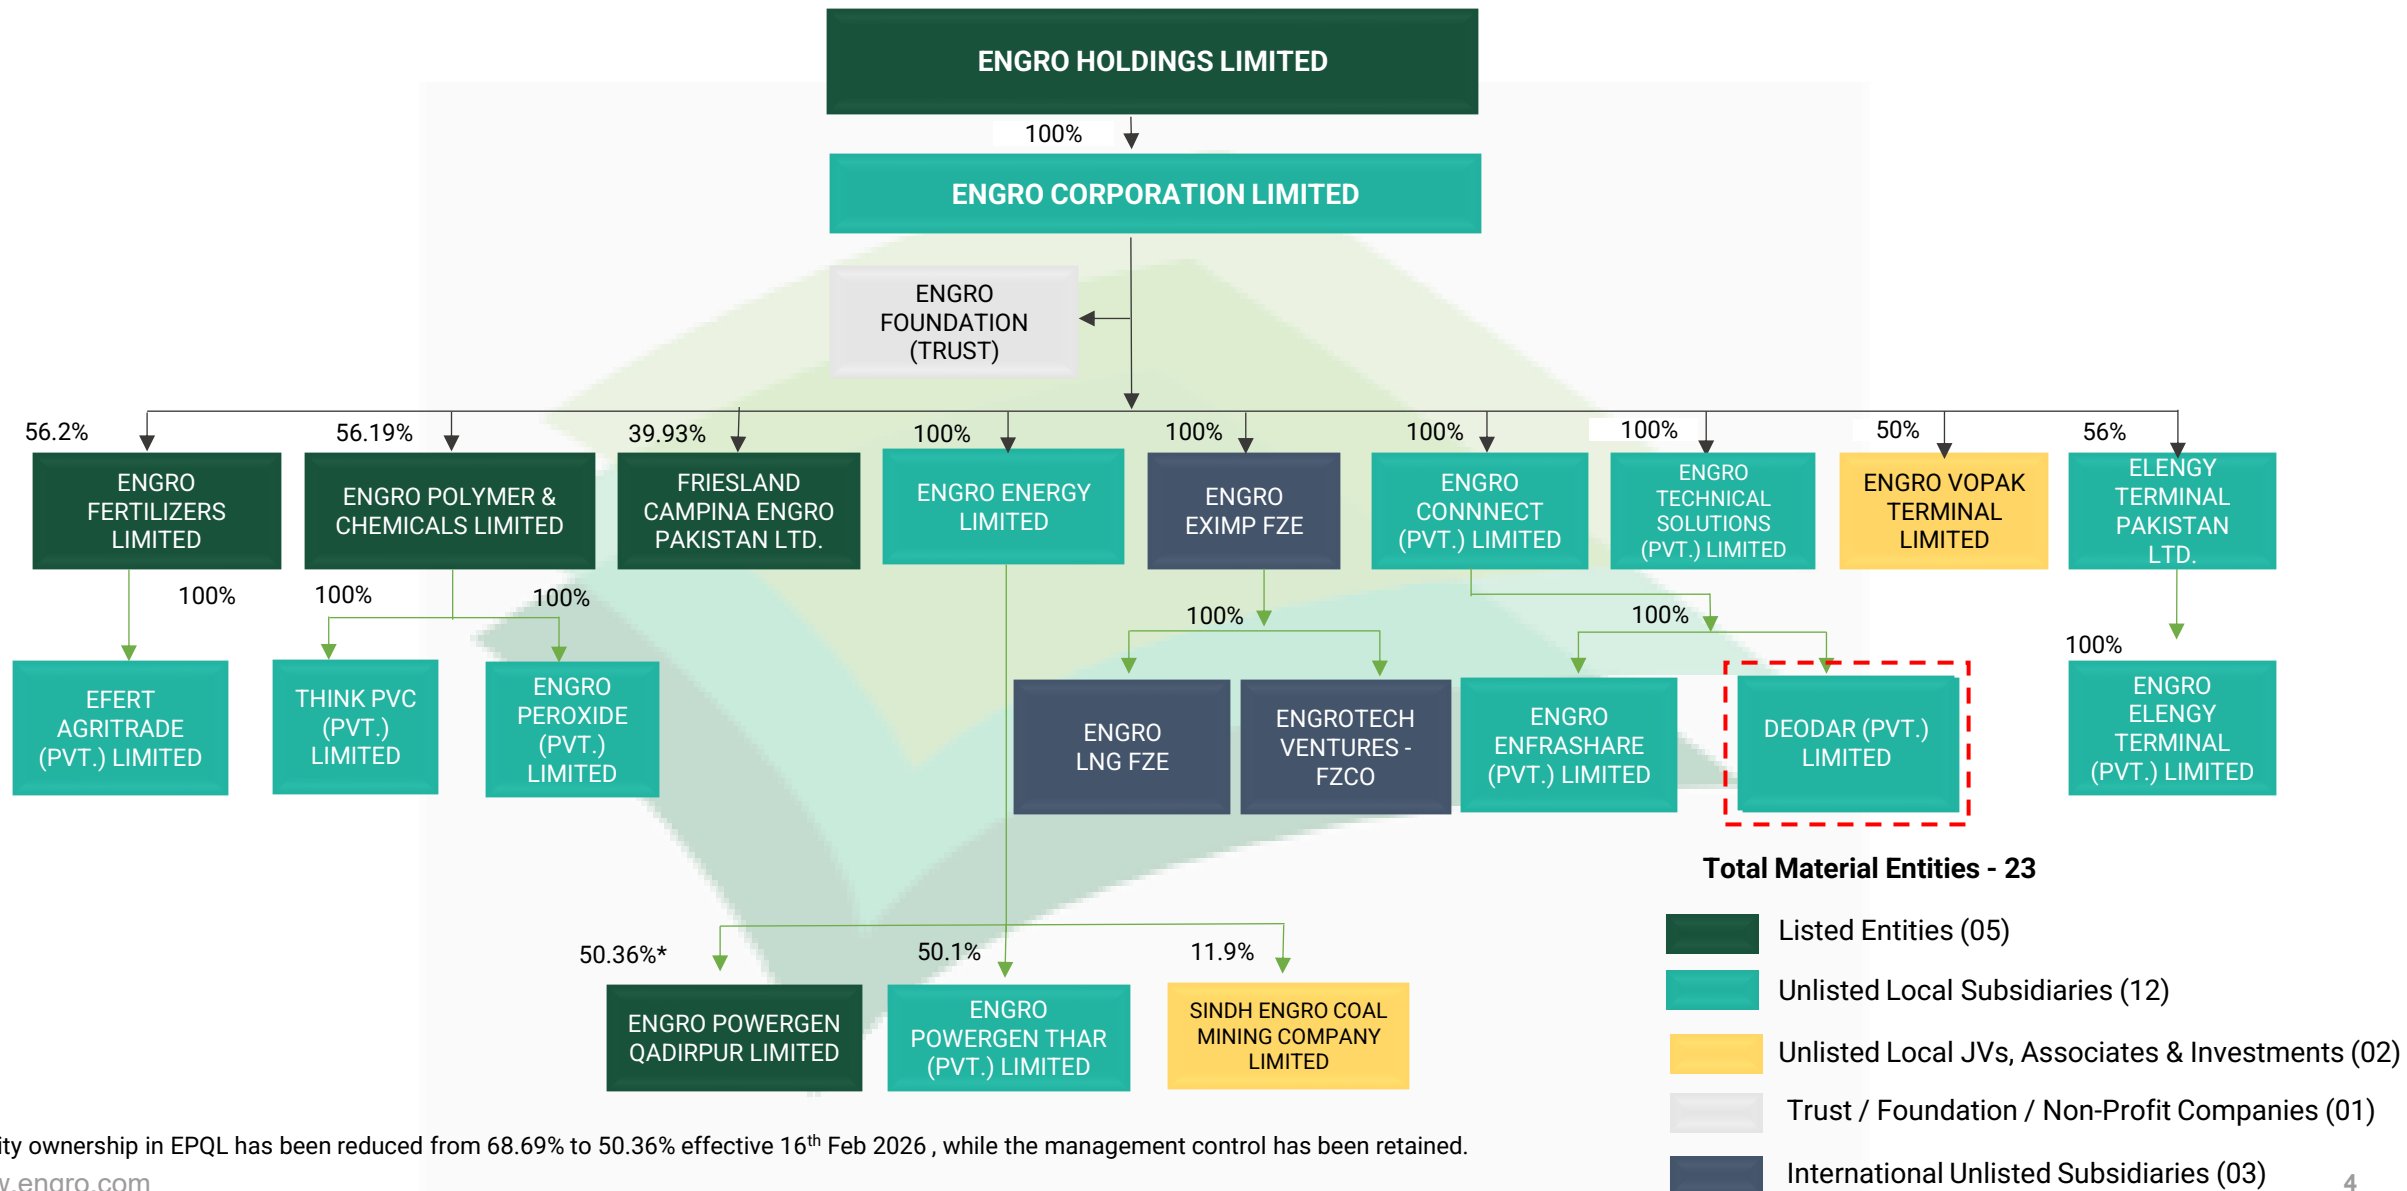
ENGRO HOLDINGS LIMITED

100%

ENGRO CORPORATION LIMITED

ENGRO FOUNDATION (TRUST)

56.2%

ENGRO FERTILIZERS LIMITED

56.19%

ENGRO POLYMER & CHEMICALS LIMITED

39.93%

FRIESLAND CAMPINA ENGRO PAKISTAN LTD.

100%

ENGRO ENERGY LIMITED

100%

ENGRO EXIMP FZE

100%

ENGRO CONNNECT (PVT.) LIMITED

100%

ENGRO TECHNICAL SOLUTIONS (PVT.) LIMITED

50%

ENGRO VOPAK TERMINAL LIMITED

56%

ELENGY TERMINAL PAKISTAN LTD.

100%

EFERT AGRITRADE (PVT.) LIMITED

100%

THINK PVC (PVT.) LIMITED

100%

ENGRO PEROXIDE (PVT.) LIMITED

100%

ENGRO LNG FZE

ENGROTECH VENTURES - FZCO

100%

ENGRO ENFRASHARE (PVT.) LIMITED

DEODAR (PVT.) LIMITED

100%

ENGRO ELENGY TERMINAL (PVT.) LIMITED

Total Material Entities - 23

Listed Entities (05)

Unlisted Local Subsidiaries (12)

Unlisted Local JVs, Associates & Investments (02)

Trust / Foundation / Non-Profit Companies (01)

International Unlisted Subsidiaries (03)

50.36%*

ENGRO POWERGEN QADIRPUR LIMITED

50.1%

ENGRO POWERGEN THAR (PVT.) LIMITED

11.9%

SINDH ENGRO COAL MINING COMPANY LIMITED

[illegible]ity ownership in EPQL has been reduced from 68.69% to 50.36% effective 16$^{th}$ Feb 2026 , while the management control has been retained.

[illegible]v.engro.com

4